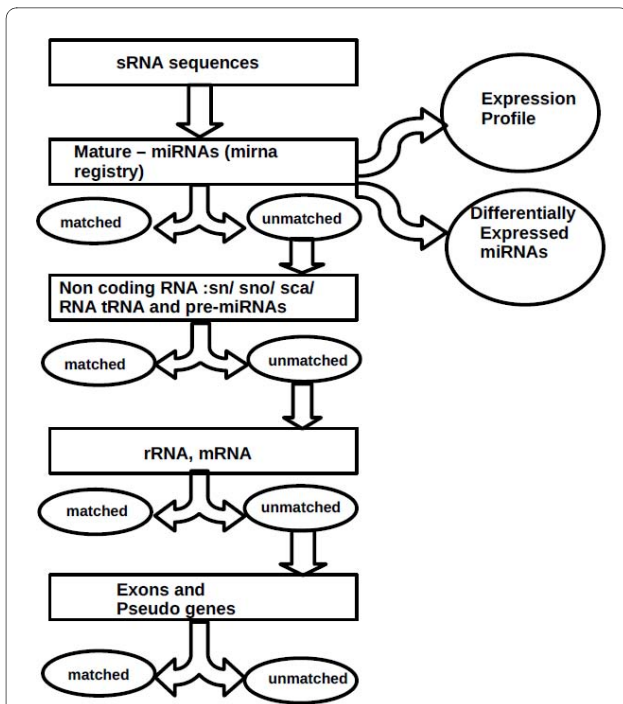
sRNA sequences

Expression Profile

Mature – miRNAs (mirna registry)

matched

unmatched

Differentially Expressed miRNAs

Non coding RNA :sn/ sno/ sca/ RNA tRNA and pre-miRNAs

matched

unmatched

rRNA, mRNA

matched

unmatched

Exons and Pseudo genes

matched

unmatched